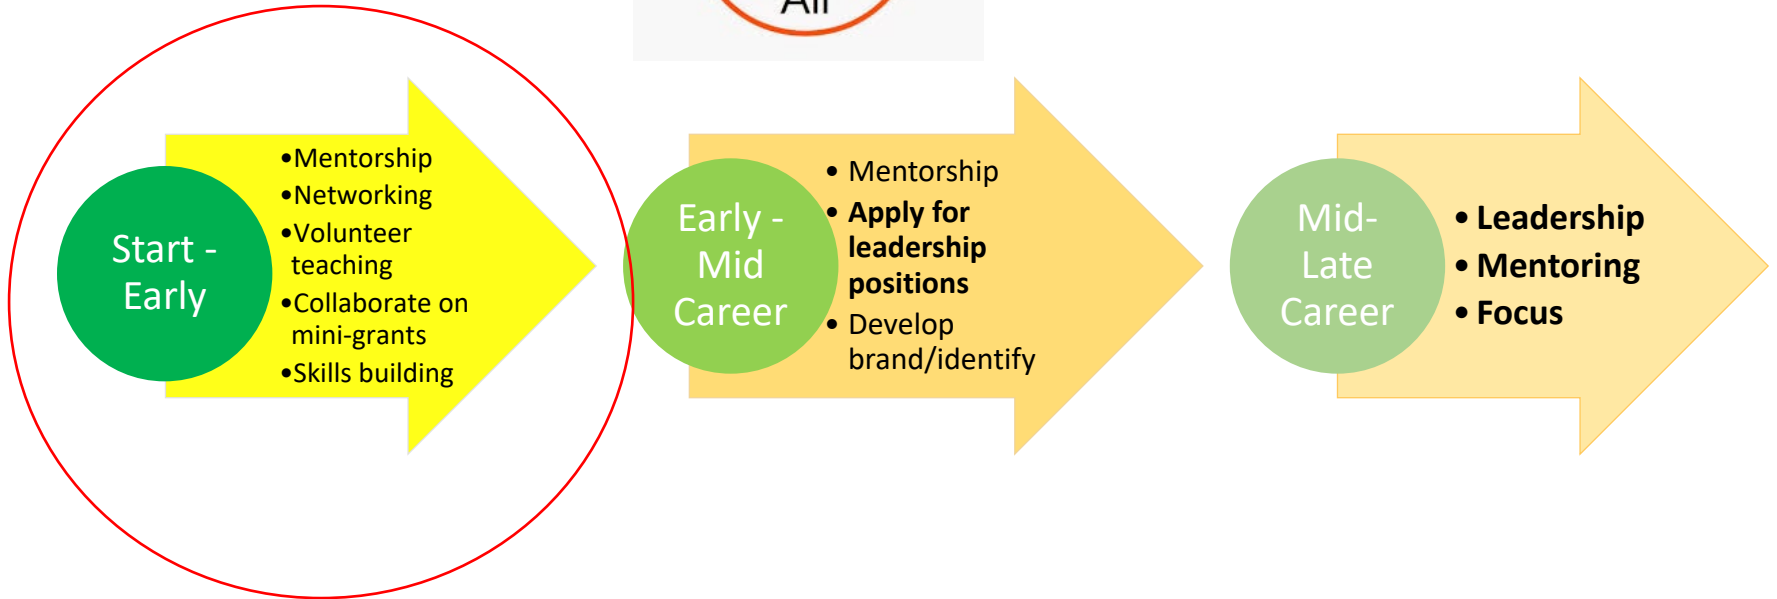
All

Start - Early

- Mentorship
- Networking
- Volunteer teaching
- Collaborate on mini-grants
- Skills building

Early - Mid Career

- Mentorship
- **Apply for leadership positions**
- Develop brand/identify

Mid-Late Career

- **Leadership**
- **Mentoring**
- **Focus**